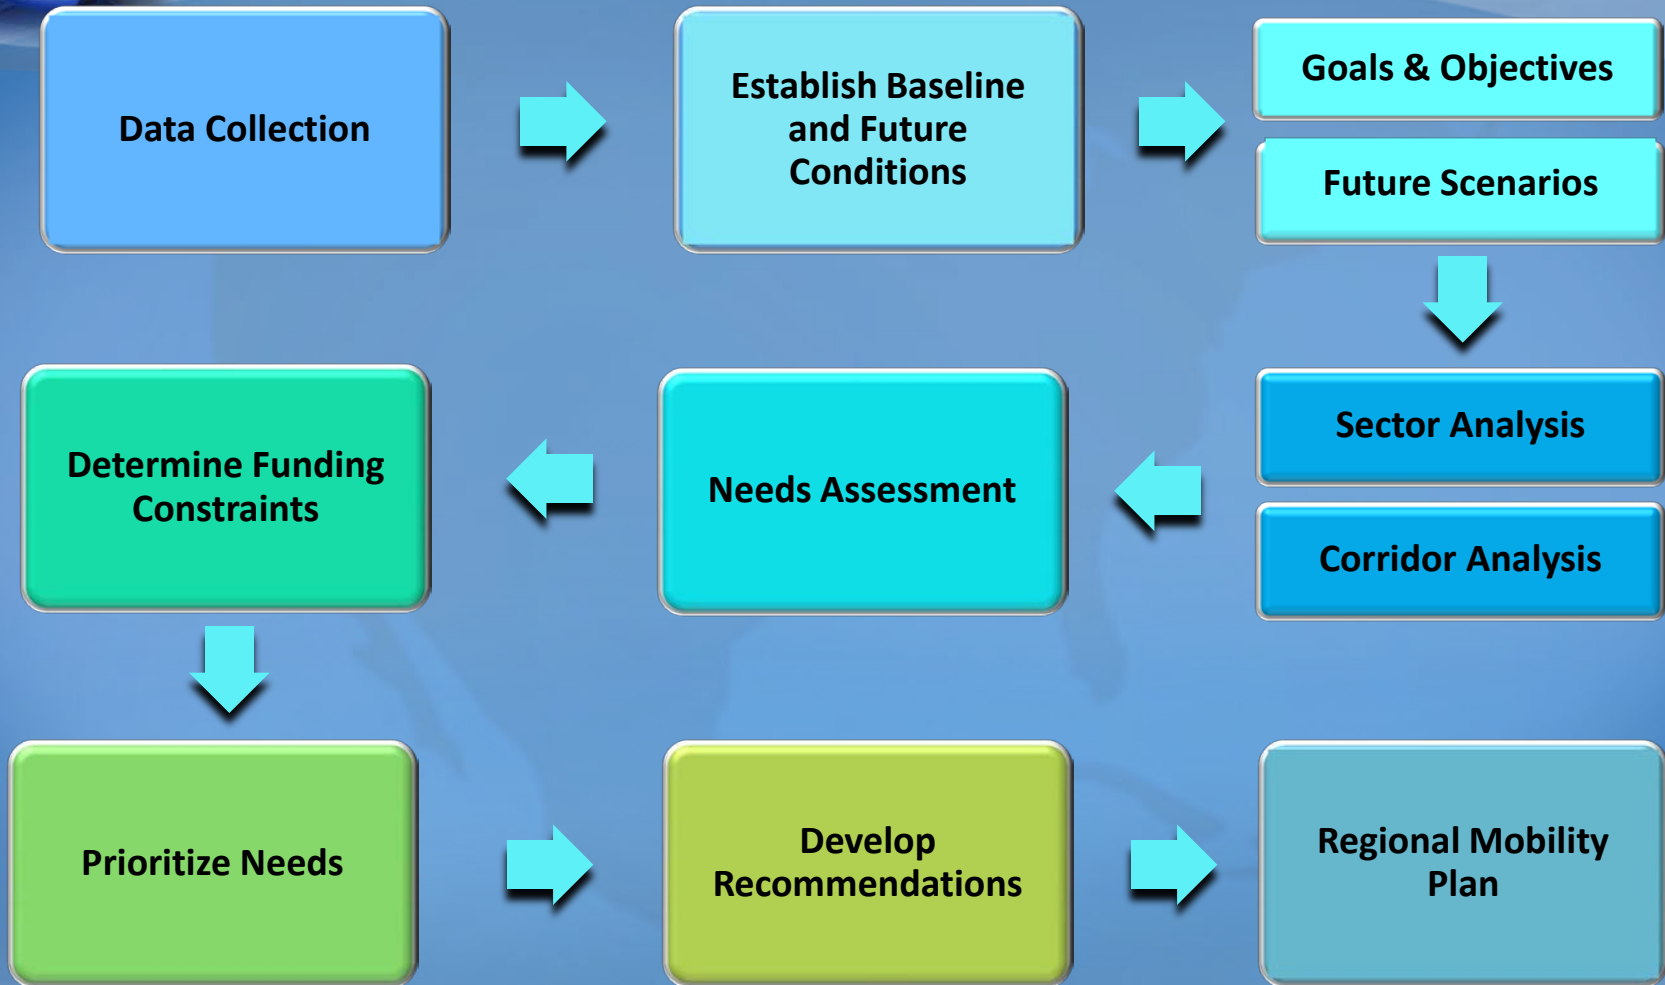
Data Collection

Establish Baseline and Future Conditions

Goals & Objectives

Future Scenarios

Sector Analysis

Corridor Analysis

Needs Assessment

Determine Funding Constraints

Prioritize Needs

Develop Recommendations

Regional Mobility Plan